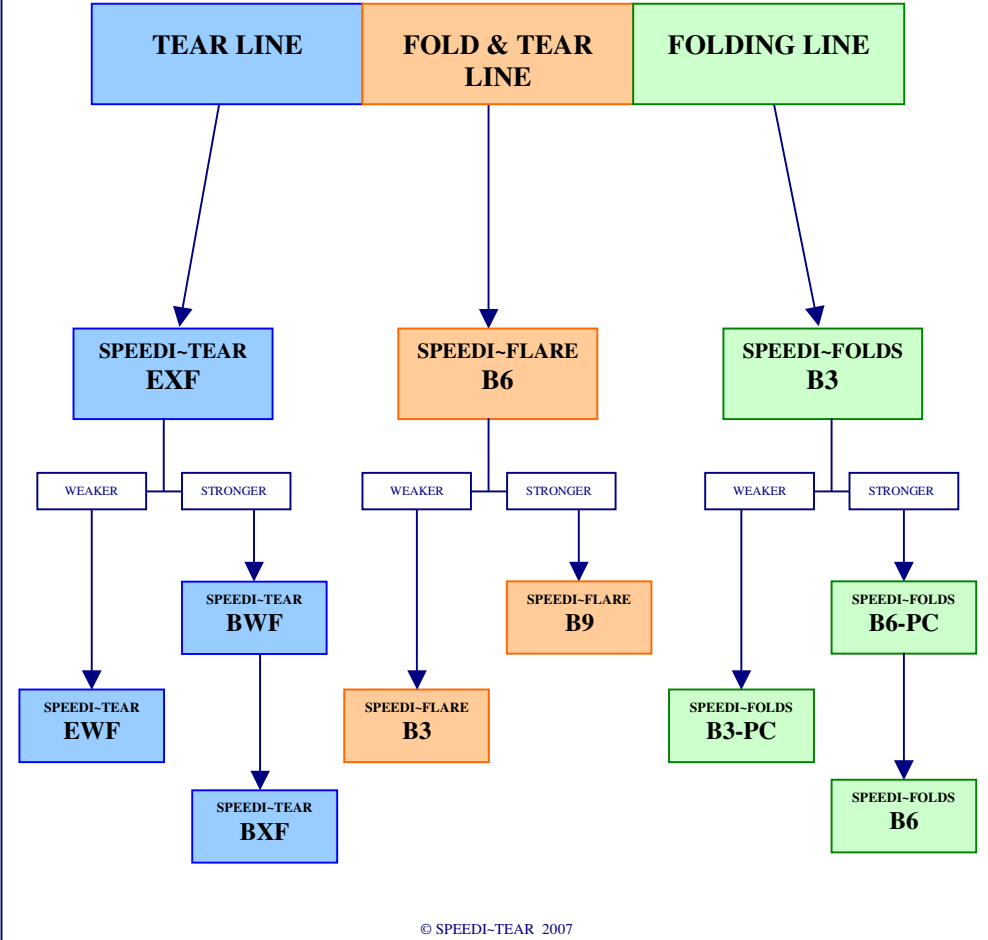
TEAR LINE

FOLD & TEAR LINE

FOLDING LINE

SPEEDI~TEAR
EXF

WEAKER

STRONGER

SPEEDI~TEAR
BWF

SPEEDI~TEAR
EWF

SPEEDI~TEAR
BXF

SPEEDI~FLARE
B6

WEAKER

STRONGER

SPEEDI~FLARE
B9

SPEEDI~FLARE
B3

SPEEDI~FOLDS
B3

WEAKER

STRONGER

SPEEDI~FOLDS
B6-PC

SPEEDI~FOLDS
B3-PC

SPEEDI~FOLDS
B6

© SPEEDI~TEAR 2007